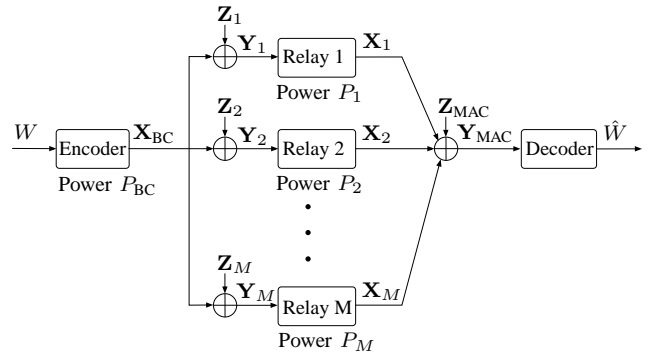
$\mathbf{Z}_1$

$\mathbf{Y}_1$

Relay 1

$\mathbf{X}_1$

Power $P_1$

$\mathbf{Z}_2$

$W$

Encoder

$\mathbf{X}_{\text{BC}}$

$\mathbf{Y}_2$

Relay 2

$\mathbf{X}_2$

$\mathbf{Z}_{\text{MAC}}$

$\mathbf{Y}_{\text{MAC}}$

Decoder

$\hat{W}$

Power $P_{\text{BC}}$

Power $P_2$

$\mathbf{Z}_M$

$\mathbf{Y}_M$

Relay M

$\mathbf{X}_M$

Power $P_M$